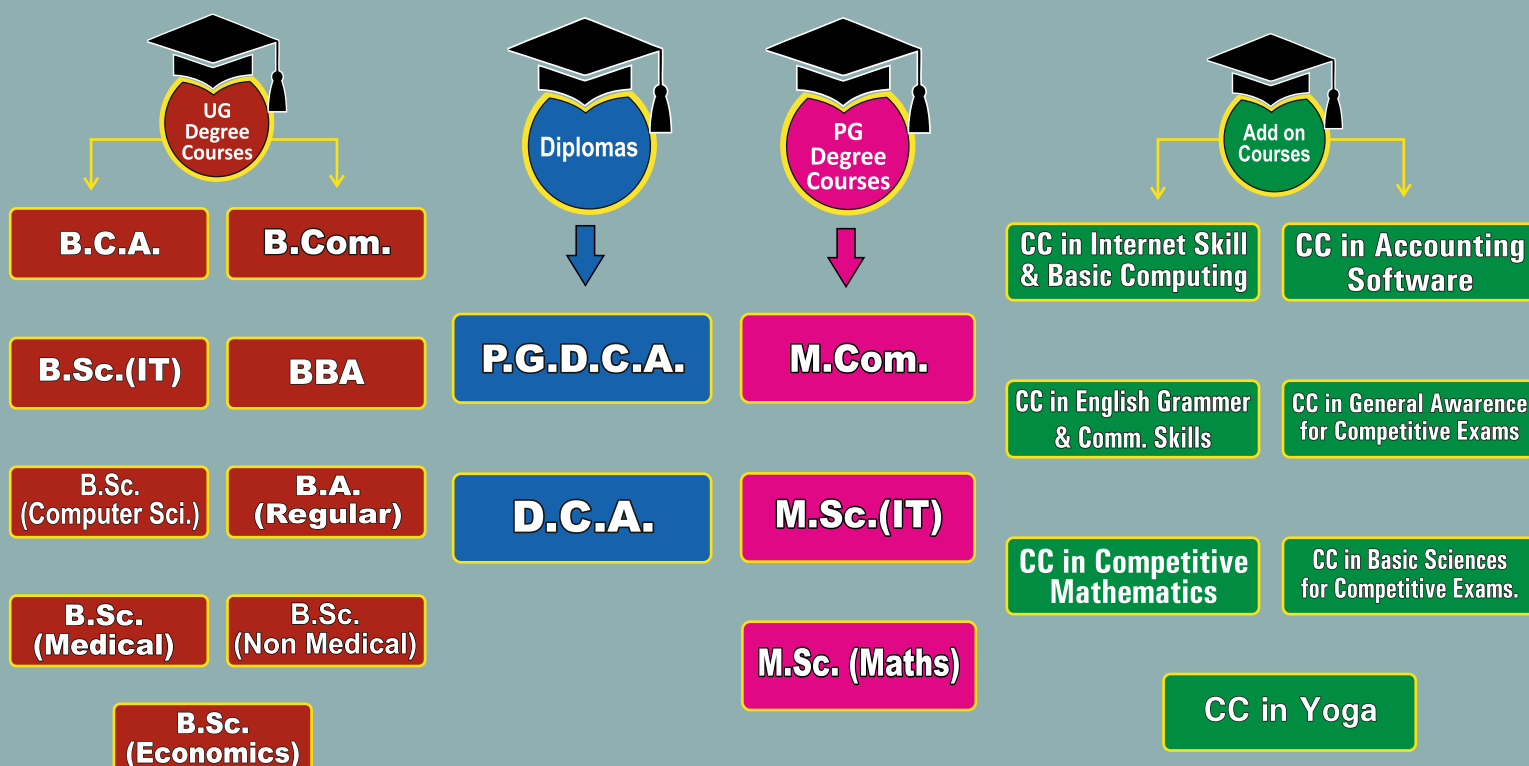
UG Degree Courses

B.C.A.

B.Com.

B.Sc.(IT)

BBA

B.Sc. (Computer Sci.)

B.A. (Regular)

B.Sc. (Medical)

B.Sc. (Non Medical)

B.Sc. (Economics)

Diplomas

P.G.D.C.A.

D.C.A.

PG Degree Courses

M.Com.

M.Sc.(IT)

M.Sc. (Maths)

Add on Courses

CC in Internet Skill & Basic Computing

CC in Accounting Software

CC in English Grammer & Comm. Skills

CC in General Awarence for Competitive Exams

CC in Competitive Mathematics

CC in Basic Sciences for Competitive Exams.

CC in Yoga